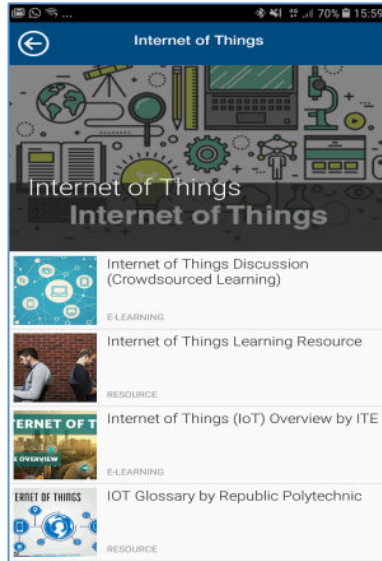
70% 15:59

Internet of Things

Internet of Things
Internet of Things

Internet of Things Discussion (Crowdsourced Learning)
E-LEARNING

Internet of Things Learning Resource
RESOURCE

TERNET OF T
E OVERVIEW
Internet of Things (IoT) Overview by ITE
E-LEARNING

ERNET OF THINGS
IOT Glossary by Republic Polytechnic
RESOURCE